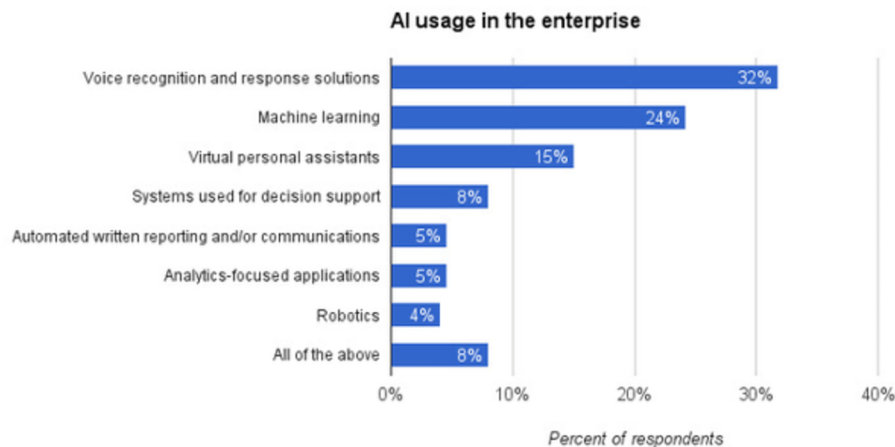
AI usage in the enterprise

Voice recognition and response solutions 32%
Machine learning 24%
Virtual personal assistants 15%
Systems used for decision support 8%
Automated written reporting and/or communications 5%
Analytics-focused applications 5%
Robotics 4%
All of the above 8%

0% 10% 20% 30% 40%

Percent of respondents